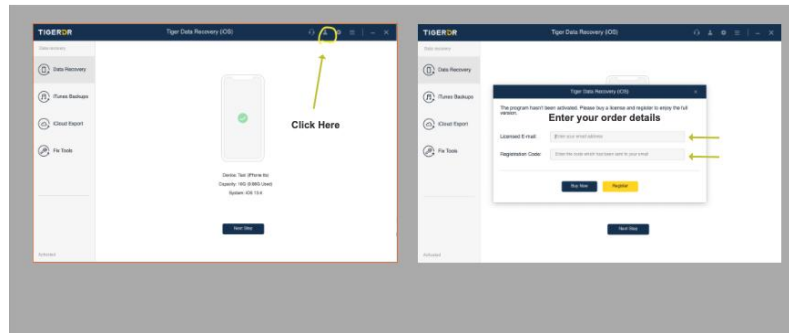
TIGERDR
Tiger Data Recovery (iOS)
Data recovery
Data Recovery
iTunes Backups
iCloud Export
Fix Tools
Click Here
Device: Test iPhone 6s
Capacity: 16G (8.98G Used)
System: iOS 13.6
Next Step
Activated

TIGERDR
Tiger Data Recovery (iOS)
Data recovery
Data Recovery
iTunes Backups
iCloud Export
Fix Tools
Tiger Data Recovery (iOS)
The program hasn't been activated. Please buy a license and register to enjoy the full version.
Enter your order details
Licensed E-mail:
Enter your email address
Registration Code:
Enter the code which has been sent to your email
Buy Now
Register
Next Step
Activated